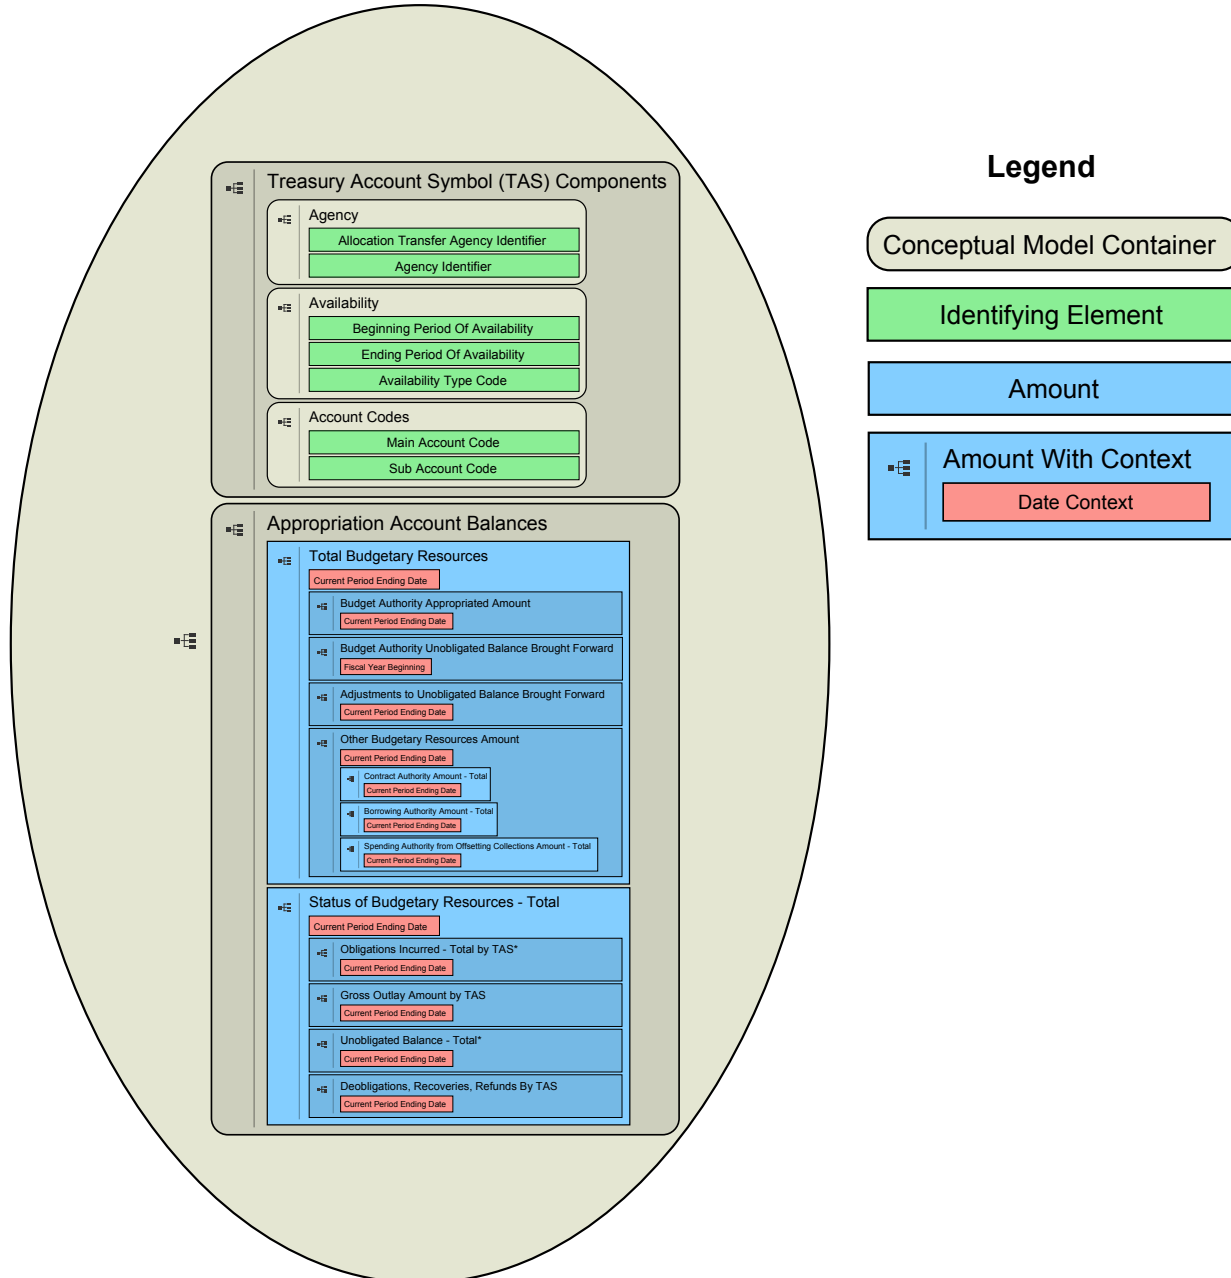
Treasury Account Symbol (TAS) Components

Agency

Allocation Transfer Agency Identifier

Agency Identifier

Availability

Beginning Period Of Availability

Ending Period Of Availability

Availability Type Code

Account Codes

Main Account Code

Sub Account Code

Appropriation Account Balances

Total Budgetary Resources

Current Period Ending Date

Budget Authority Appropriated Amount

Current Period Ending Date

Budget Authority Unobligated Balance Brought Forward

Fiscal Year Beginning

Adjustments to Unobligated Balance Brought Forward

Current Period Ending Date

Other Budgetary Resources Amount

Current Period Ending Date

Contract Authority Amount - Total

Current Period Ending Date

Borrowing Authority Amount - Total

Current Period Ending Date

Spending Authority from Offsetting Collections Amount - Total

Current Period Ending Date

Status of Budgetary Resources - Total

Current Period Ending Date

Obligations Incurred - Total by TAS*

Current Period Ending Date

Gross Outlay Amount by TAS

Current Period Ending Date

Unobligated Balance - Total*

Current Period Ending Date

Deobligations, Recoveries, Refunds By TAS

Current Period Ending Date

Legend

Conceptual Model Container

Identifying Element

Amount

Amount With Context

Date Context